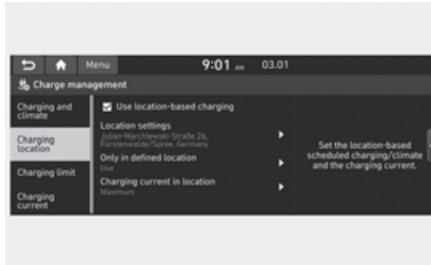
Menu 9:01 AM 03.01

Charge management

Charging and climate

Charging location

Charging limit

Charging current

Use location-based charging

Location settings
Julian-Marchlewski-Straße 26, Fürstenwalde/Spree, Germany

Only in defined location
Use

Charging current in location
Maximum

Set the location-based scheduled charging/climate and the charging current.